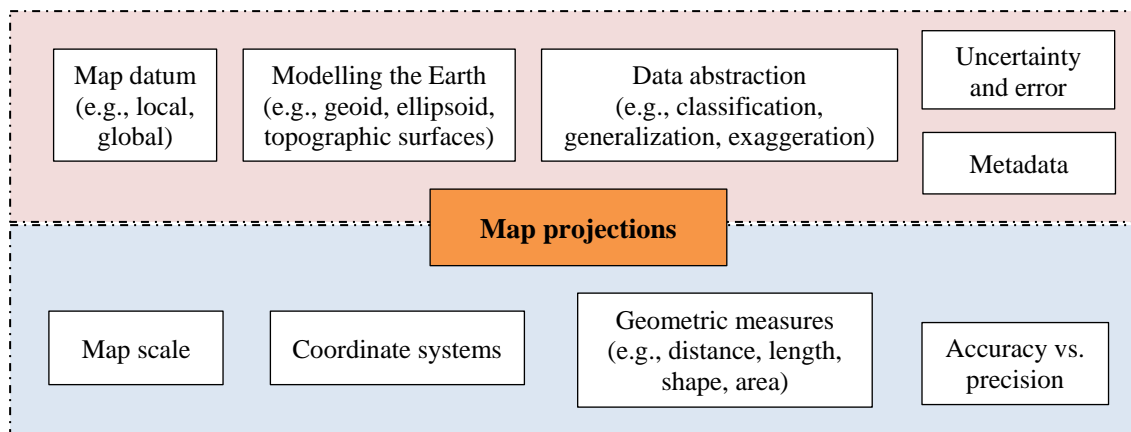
Map datum (e.g., local, global)

Modelling the Earth (e.g., geoid, ellipsoid, topographic surfaces)

Data abstraction (e.g., classification, generalization, exaggeration)

Uncertainty and error

Metadata

**Map projections**

Map scale

Coordinate systems

Geometric measures (e.g., distance, length, shape, area)

Accuracy vs. precision